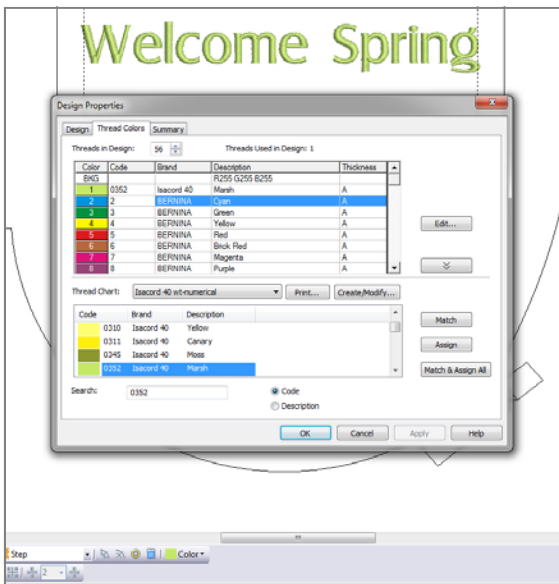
Welcome Spring

Design Properties

Design | Thread Colors | Summary

Threads in Design: 56

Threads Used in Design: 1

| Color | Code | Brand | Description | Thickness |
|---|---|---|---|---|
| BKG | | | R255 G255 B255 | |
| 1 | 0352 | Isacord 40 | Marsh | A |
| 2 | 2 | BERNINA | Cyan | A |
| 3 | 3 | BERNINA | Green | A |
| 4 | 4 | BERNINA | Yellow | A |
| 5 | 5 | BERNINA | Red | A |
| 6 | 6 | BERNINA | Brick Red | A |
| 7 | 7 | BERNINA | Magenta | A |
| 8 | 8 | BERNINA | Purple | A |

Edit...

Thread Chart: Isacord 40 wt-numerical

Print...

Create/Modify...

| Code | Brand | Description |
|---|---|---|
| 0310 | Isacord 40 | Yellow |
| 0311 | Isacord 40 | Canary |
| 0345 | Isacord 40 | Moss |
| 0352 | Isacord 40 | Marsh |

Match

Assign

Match & Assign All

Search: 0352

Code

Description

OK

Cancel

Apply

Help

Step

2

Color